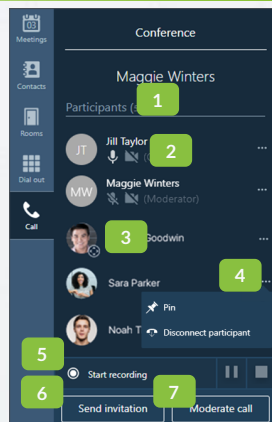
Meetings

Contacts

Rooms

Dial out

Call

Conference

Maggie Winters

Participants (5

1

JT Jill Taylor

2

MW Maggie Winters

(Moderator)

3

Goodwin

Sara Parker

4

Pin

Disconnect participant

Noah T

5

Start recording

6

Send invitation

7

Moderate call